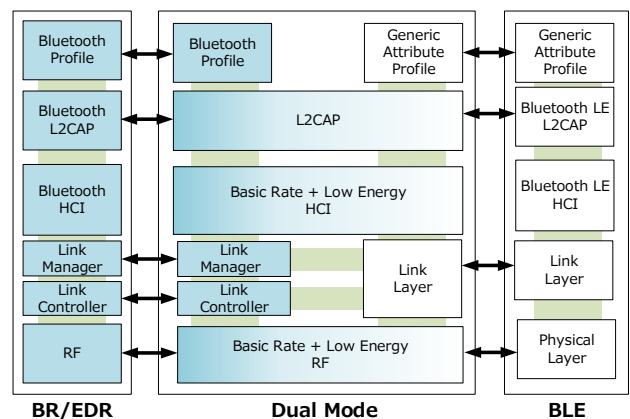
Bluetooth Profile

Bluetooth L2CAP

Bluetooth HCI

Link Manager

Link Controller

RF

BR/EDR

Bluetooth Profile

Generic Attribute Profile

L2CAP

Basic Rate + Low Energy HCI

Link Manager

Link Controller

Link Layer

Basic Rate + Low Energy RF

Dual Mode

Generic Attribute Profile

Bluetooth LE L2CAP

Bluetooth LE HCI

Link Layer

Physical Layer

BLE